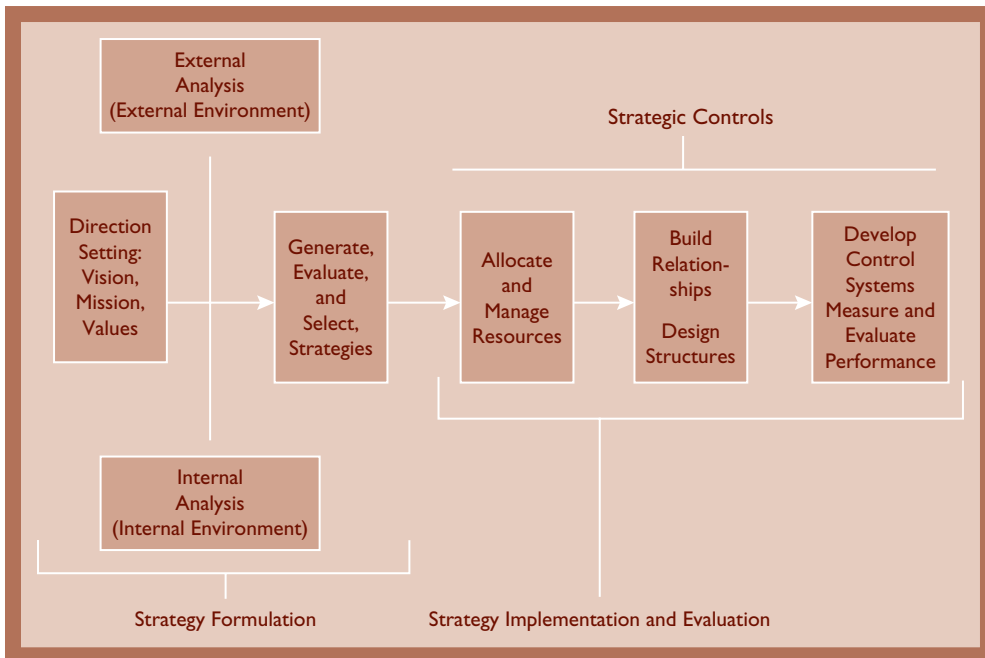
External Analysis (External Environment)

Strategic Controls

Direction Setting: Vision, Mission, Values

Generate, Evaluate, and Select, Strategies

Allocate and Manage Resources

Build Relationships

Design Structures

Develop Control Systems Measure and Evaluate Performance

Internal Analysis (Internal Environment)

Strategy Formulation

Strategy Implementation and Evaluation